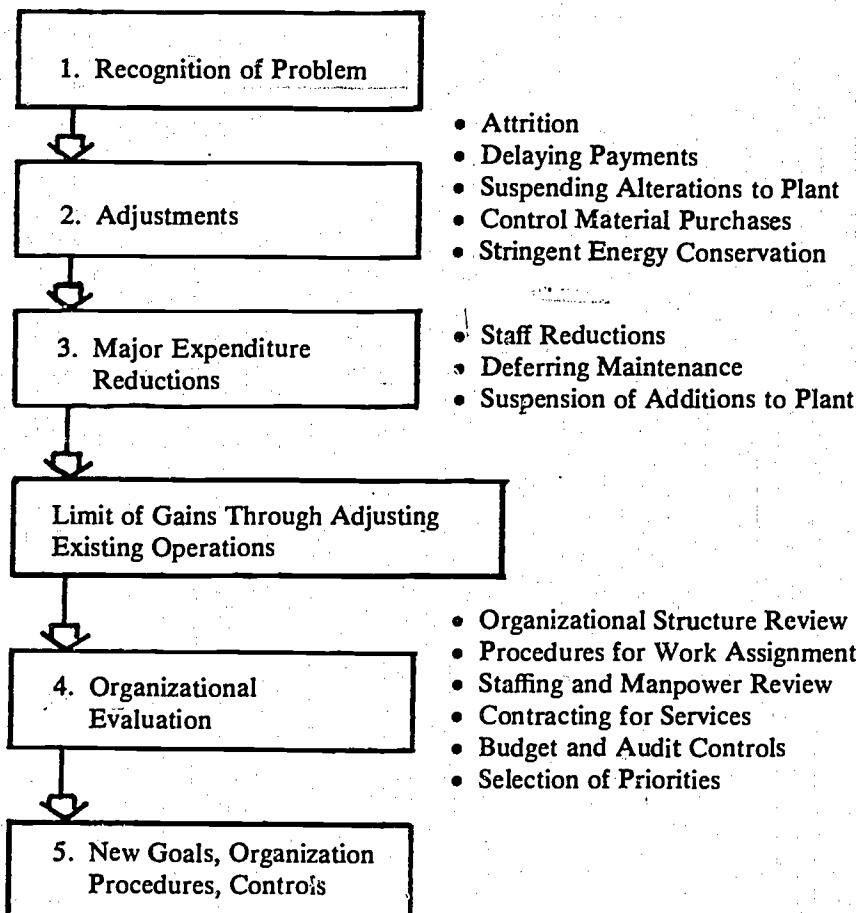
1. Recognition of Problem

2. Adjustments

- Attrition
- Delaying Payments
- Suspending Alterations to Plant
- Control Material Purchases
- Stringent Energy Conservation

3. Major Expenditure Reductions

- Staff Reductions
- Deferring Maintenance
- Suspension of Additions to Plant

Limit of Gains Through Adjusting Existing Operations

4. Organizational Evaluation

- Organizational Structure Review
- Procedures for Work Assignment
- Staffing and Manpower Review
- Contracting for Services
- Budget and Audit Controls
- Selection of Priorities

5. New Goals, Organization Procedures, Controls